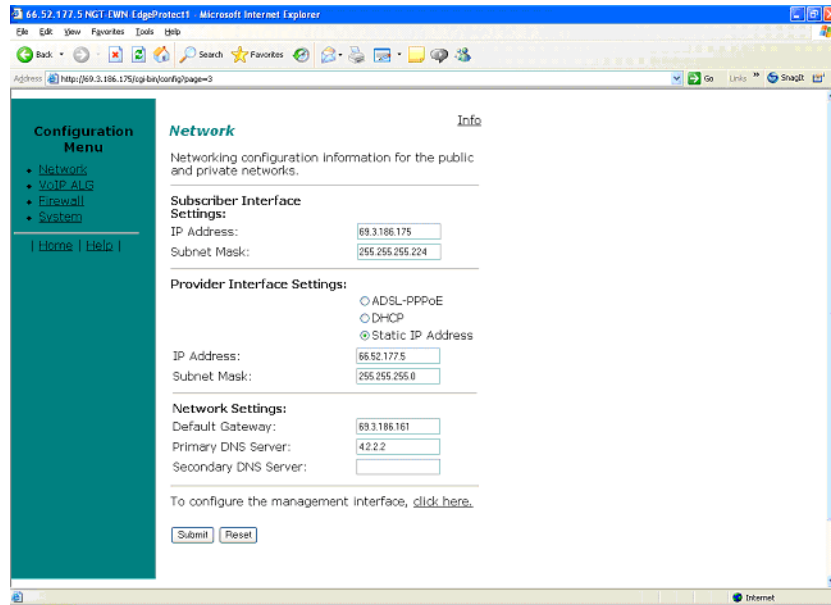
66.52.177.5 NGT-EWN EdgeProtect1 - Microsoft Internet Explorer

File Edit View Favorites Tools Help

Back Search Favorites

Address http://69.3.186.175/cgi-bin/config?page=3

Go Links SnagIt

Configuration Menu

• Network
• VoIP ALG
• Firewall
• System

| Home | Help |

Info

Network

Networking configuration information for the public and private networks.

Subscriber Interface Settings:

IP Address: 69.3.186.175

Subnet Mask: 255.255.255.224

Provider Interface Settings:

ADSL-PPPoE
DHCP
Static IP Address

IP Address: 66.52.177.5

Subnet Mask: 255.255.255.0

Network Settings:

Default Gateway: 69.3.186.161

Primary DNS Server: 4.2.2.2

Secondary DNS Server:

To configure the management interface, click here.

Submit Reset

Internet